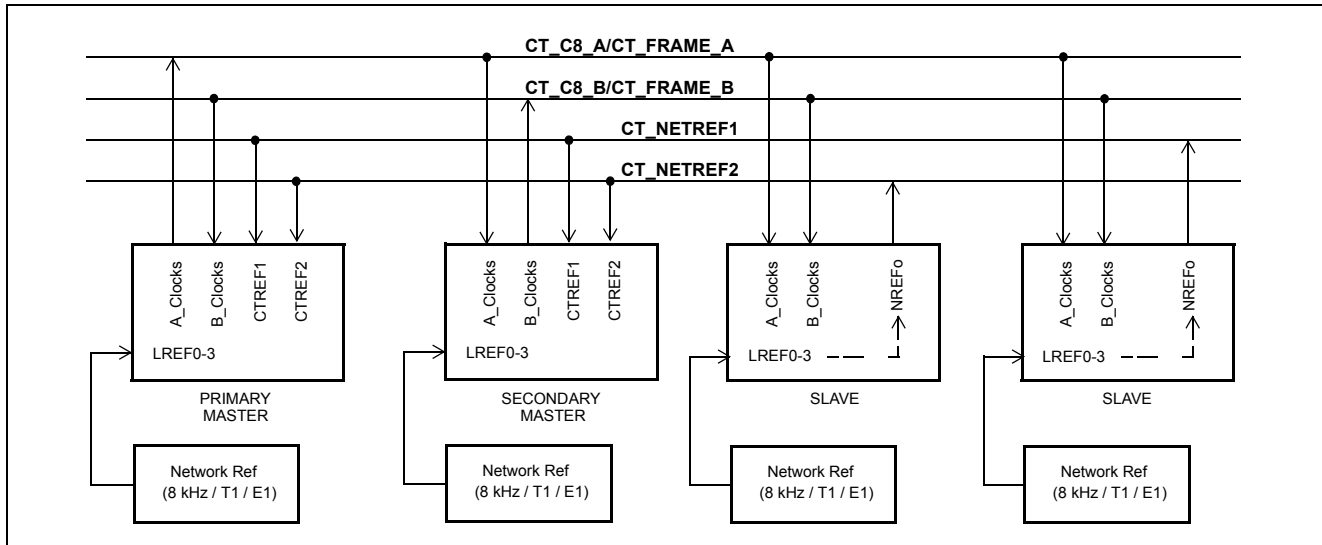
CT_C8_A/CT_FRAME_A
CT_C8_B/CT_FRAME_B
CT_NETREF1
CT_NETREF2

A_Clocks B_Clocks CTREF1 CTREF2
LREF0-3
PRIMARY MASTER
Network Ref (8 kHz / T1 / E1)

A_Clocks B_Clocks CTREF1 CTREF2
LREF0-3
SECONDARY MASTER
Network Ref (8 kHz / T1 / E1)

A_Clocks B_Clocks NREFo
LREF0-3
SLAVE
Network Ref (8 kHz / T1 / E1)

A_Clocks B_Clocks NREFo
LREF0-3
SLAVE
Network Ref (8 kHz / T1 / E1)